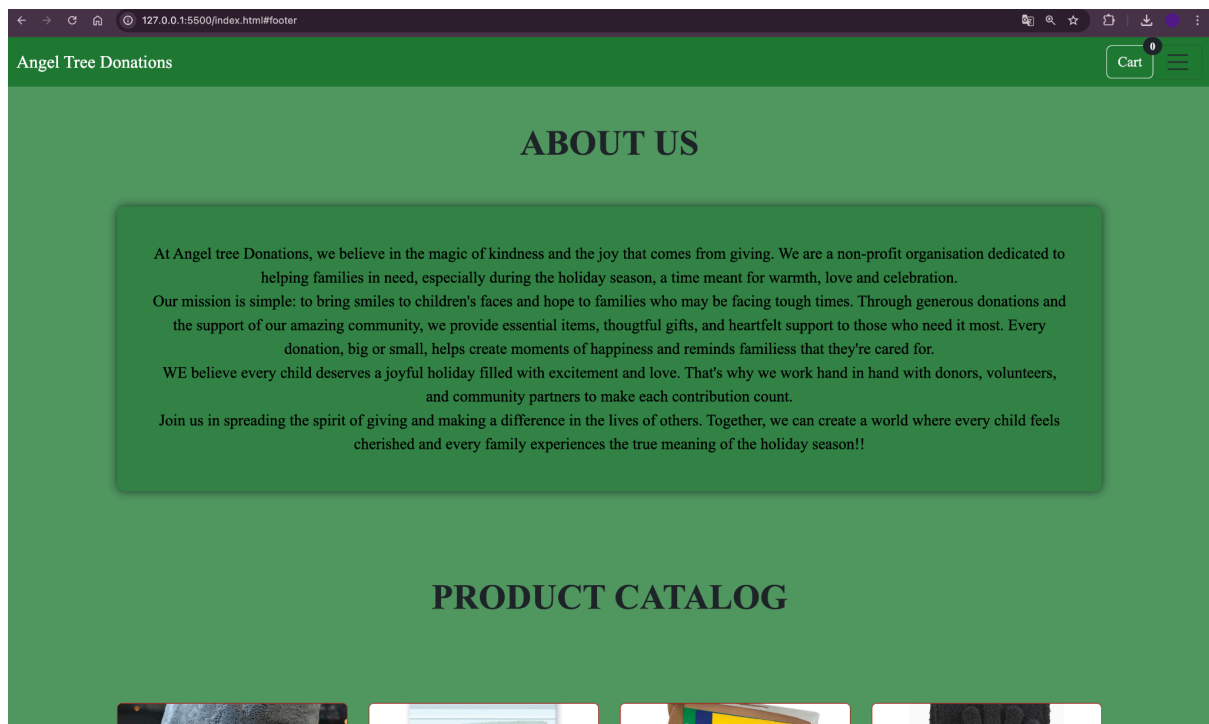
127.0.0.1:5500/index.html#footer

Angel Tree Donations

Cart 0

ABOUT US

At Angel tree Donations, we believe in the magic of kindness and the joy that comes from giving. We are a non-profit organisation dedicated to helping families in need, especially during the holiday season, a time meant for warmth, love and celebration.
Our mission is simple: to bring smiles to children's faces and hope to families who may be facing tough times. Through generous donations and the support of our amazing community, we provide essential items, thougtful gifts, and heartfelt support to those who need it most. Every donation, big or small, helps create moments of happiness and reminds familiess that they're cared for.
WE believe every child deserves a joyful holiday filled with excitement and love. That's why we work hand in hand with donors, volunteers, and community partners to make each contribution count.
Join us in spreading the spirit of giving and making a difference in the lives of others. Together, we can create a world where every child feels cherished and every family experiences the true meaning of the holiday season!!

PRODUCT CATALOG